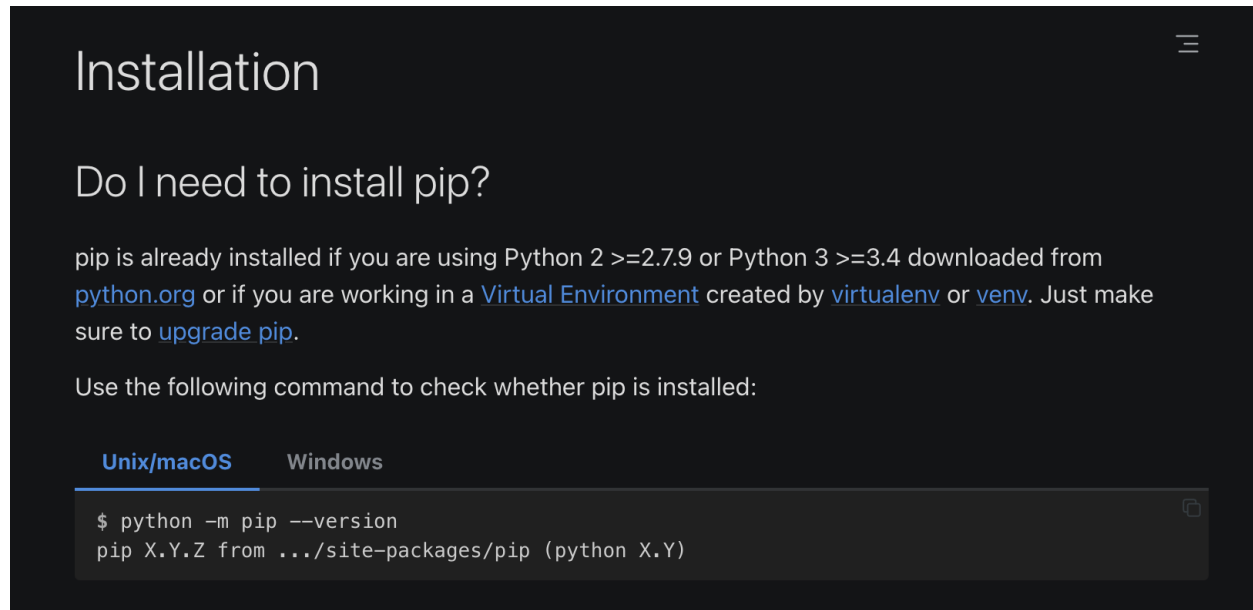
Installation

Do I need to install pip?

pip is already installed if you are using Python 2 >=2.7.9 or Python 3 >=3.4 downloaded from python.org or if you are working in a Virtual Environment created by virtualenv or venv. Just make sure to upgrade pip.

Use the following command to check whether pip is installed:

Unix/macOS Windows

$ python -m pip --version
pip X.Y.Z from .../site-packages/pip (python X.Y)